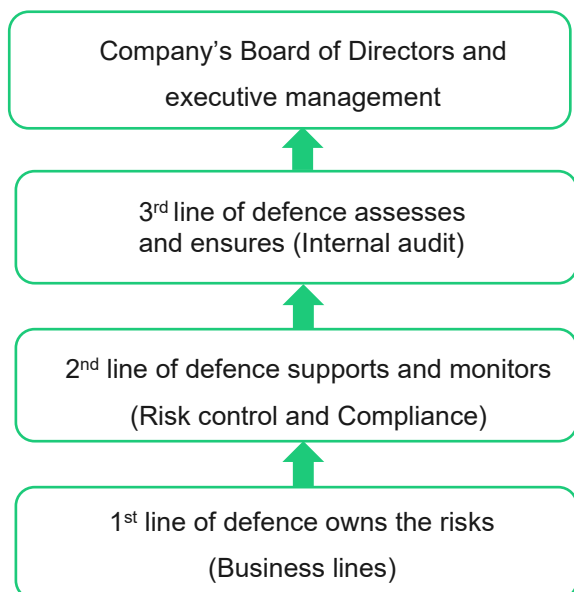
Company’s Board of Directors and executive management

3$^{rd}$ line of defence assesses and ensures (Internal audit)

2$^{nd}$ line of defence supports and monitors (Risk control and Compliance)

1$^{st}$ line of defence owns the risks (Business lines)